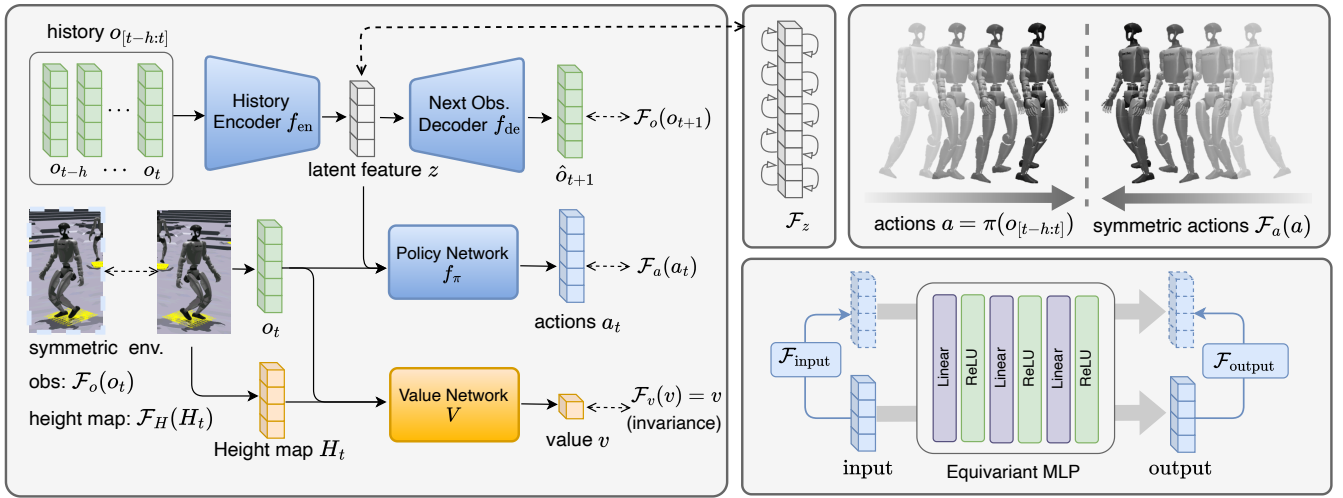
history $o_{[t-h:t]}$

$o_{t-h}$ $\cdots$ $o_t$

History Encoder $f_{\text{en}}$

latent feature $z$

Next Obs. Decoder $f_{\text{de}}$

$\hat{o}_{t+1}$

$\mathcal{F}_o(o_{t+1})$

$\mathcal{F}_z$

actions $a = \pi(o_{[t-h:t]})$

symmetric actions $\mathcal{F}_a(a)$

Policy Network $f_\pi$

$\mathcal{F}_a(a_t)$

actions $a_t$

$o_t$

symmetric env.

obs: $\mathcal{F}_o(o_t)$

height map: $\mathcal{F}_H(H_t)$

Height map $H_t$

Value Network $V$

value $v$

$\mathcal{F}_v(v) = v$
(invariance)

$\mathcal{F}_{\text{input}}$

Linear

ReLU

Linear

ReLU

Linear

ReLU

$\mathcal{F}_{\text{output}}$

input

Equivariant MLP

output